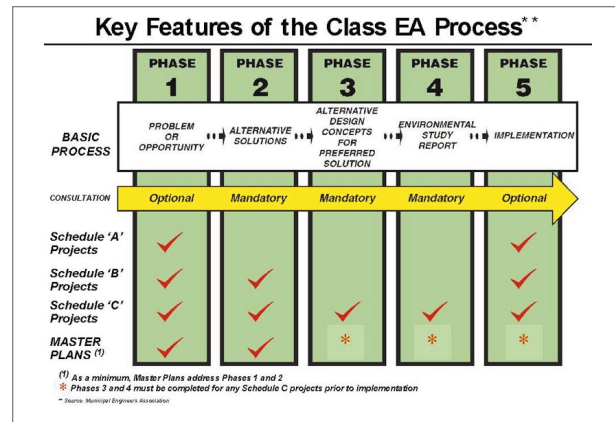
Key Features of the Class EA Process**

| | PHASE 1 | PHASE 2 | PHASE 3 | PHASE 4 | PHASE 5 |
|---|---|---|---|---|---|
| BASIC PROCESS | PROBLEM OR OPPORTUNITY | ALTERNATIVE SOLUTIONS | ALTERNATIVE DESIGN CONCEPTS FOR PREFERRED SOLUTION | ENVIRONMENTAL STUDY REPORT | IMPLEMENTATION |
| CONSULTATION | Optional | Mandatory | Mandatory | Mandatory | Optional |
| Schedule 'A' Projects | ✓ | | | | ✓ |
| Schedule 'B' Projects | ✓ | ✓ | | | ✓ |
| Schedule 'C' Projects | ✓ | ✓ | ✓ | ✓ | ✓ |
| MASTER PLANS $^{(1)}$ | ✓ | ✓ | * | * | * |

$^{(1)}$ As a minimum, Master Plans address Phases 1 and 2
* Phases 3 and 4 must be completed for any Schedule C projects prior to implementation

** Source: Municipal Engineers Association